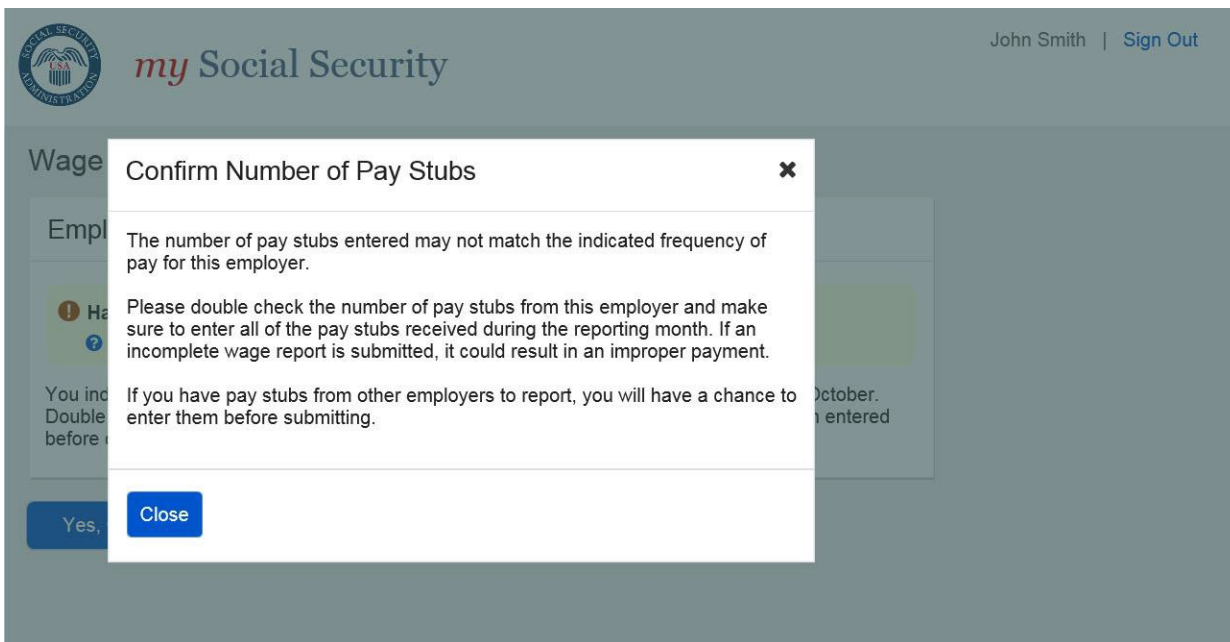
SOCIAL SECURITY ADMINISTRATION USA

my Social Security

John Smith | Sign Out

Wage

Empl

Ha

You inc
Double
before

October.
entered

Yes,

Confirm Number of Pay Stubs

✖

The number of pay stubs entered may not match the indicated frequency of pay for this employer.

Please double check the number of pay stubs from this employer and make sure to enter all of the pay stubs received during the reporting month. If an incomplete wage report is submitted, it could result in an improper payment.

If you have pay stubs from other employers to report, you will have a chance to enter them before submitting.

Close